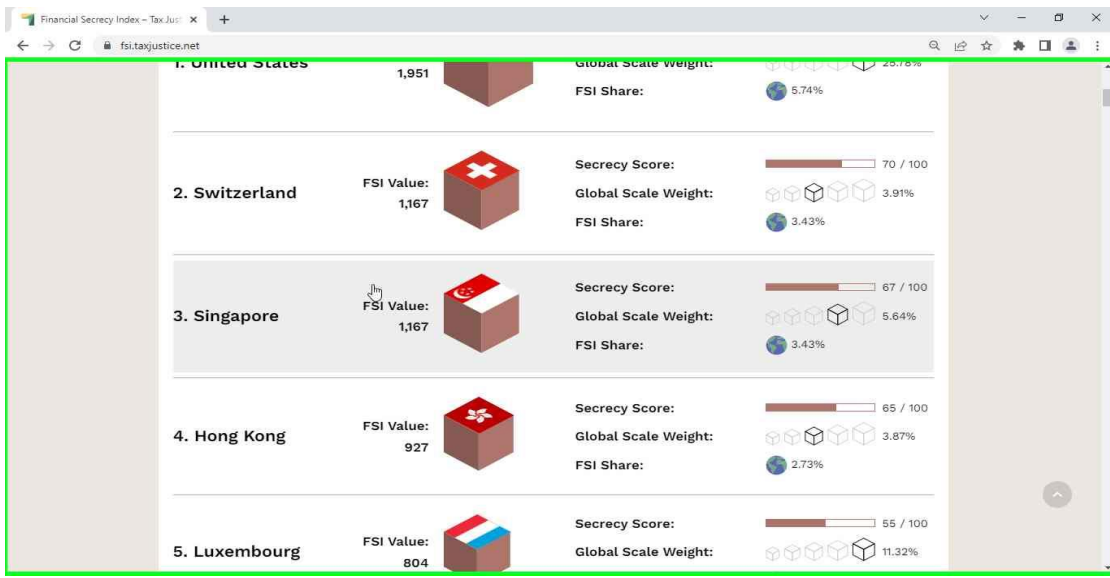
Financial Secrecy Index – Tax Jus ×

fsi.taxjustice.net

1. United States 1,951 Global Scale Weight: 25.78%
FSI Share: 5.74%

2. Switzerland
FSI Value: 1,167
Secrecy Score: 70 / 100
Global Scale Weight: 3.91%
FSI Share: 3.43%

3. Singapore
FSI Value: 1,167
Secrecy Score: 67 / 100
Global Scale Weight: 5.64%
FSI Share: 3.43%

4. Hong Kong
FSI Value: 927
Secrecy Score: 65 / 100
Global Scale Weight: 3.87%
FSI Share: 2.73%

5. Luxembourg
FSI Value: 804
Secrecy Score: 55 / 100
Global Scale Weight: 11.32%